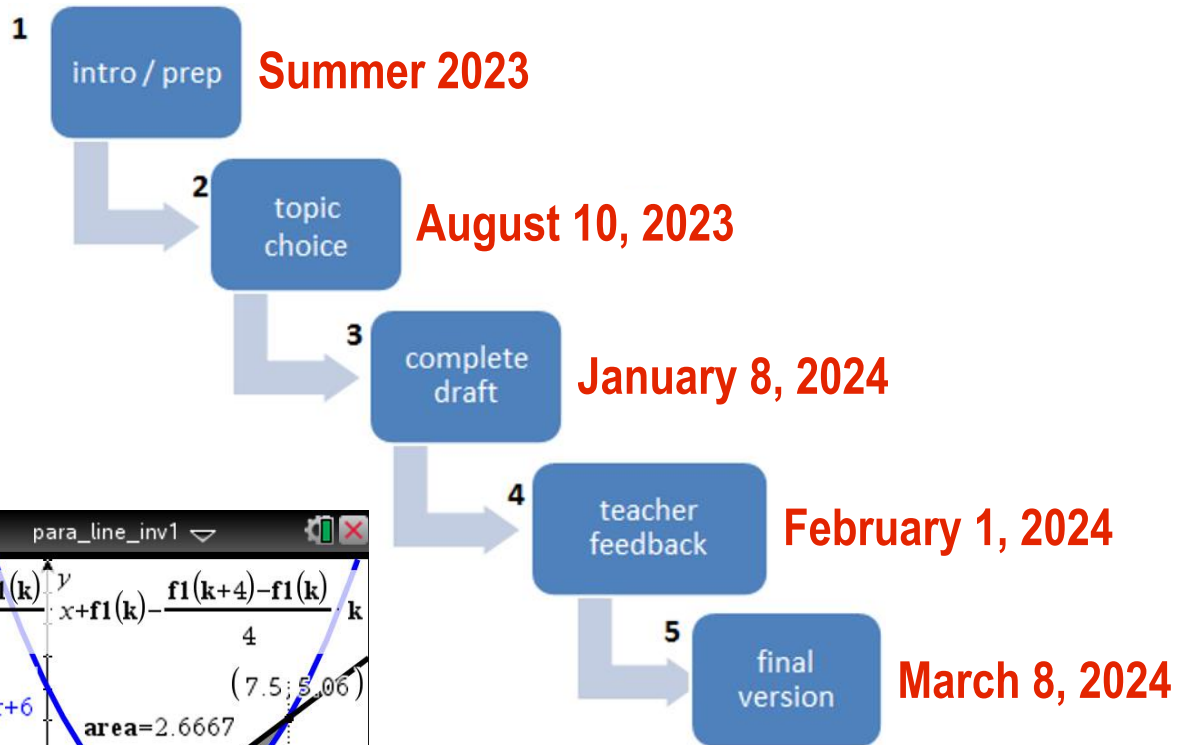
1
intro / prep
Summer 2023

2
topic choice
August 10, 2023

3
complete draft
January 8, 2024

4
teacher feedback
February 1, 2024

5
final version
March 8, 2024

para_line_inv1

$\mathbf{1(k)}$ $y$ $x+\mathbf{f1(k)}-\frac{\mathbf{f1(k+4)-f1(k)}}{4}\cdot\mathbf{k}$

$(7.5, 5.06)$

$+6$ $\mathbf{area}=2.6667$